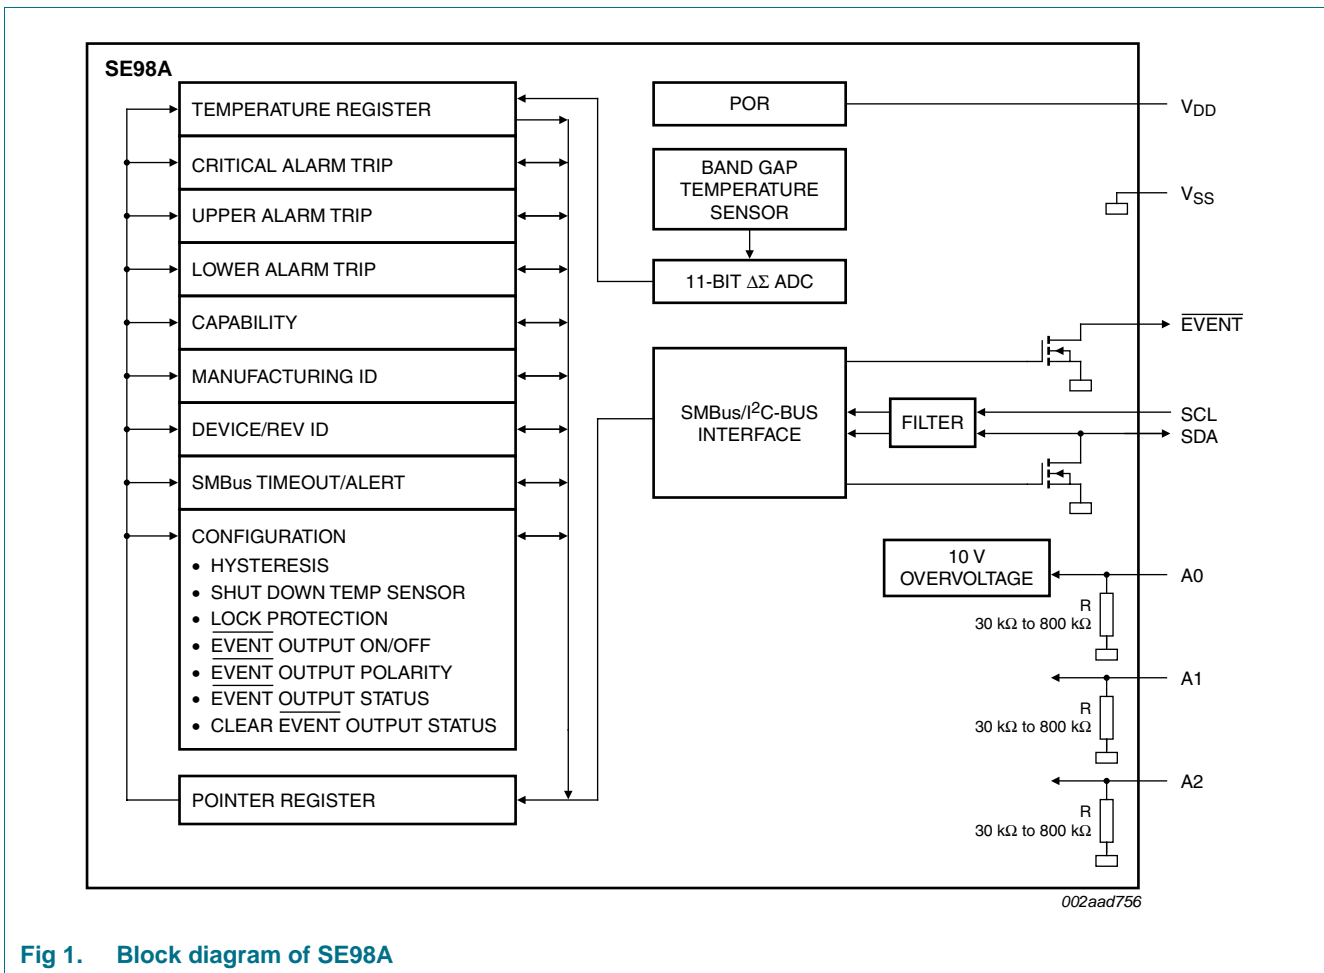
SE98A

TEMPERATURE REGISTER

CRITICAL ALARM TRIP

UPPER ALARM TRIP

LOWER ALARM TRIP

CAPABILITY

MANUFACTURING ID

DEVICE/REV ID

SMBus TIMEOUT/ALERT

CONFIGURATION
• HYSTERESIS
• SHUT DOWN TEMP SENSOR
• LOCK PROTECTION
• $\overline{\text{EVENT}}$ OUTPUT ON/OFF
• $\overline{\text{EVENT}}$ OUTPUT POLARITY
• EVENT OUTPUT STATUS
• CLEAR EVENT OUTPUT STATUS

POINTER REGISTER

POR

BAND GAP TEMPERATURE SENSOR

11-BIT $\Delta\Sigma$ ADC

SMBus/I$^2$C-BUS INTERFACE

FILTER

10 V OVERVOLTAGE

$V_{DD}$

$V_{SS}$

$\overline{\text{EVENT}}$

SCL

SDA

A0

R
30 kΩ to 800 kΩ

A1

R
30 kΩ to 800 kΩ

A2

R
30 kΩ to 800 kΩ

002aad756

Fig 1. Block diagram of SE98A